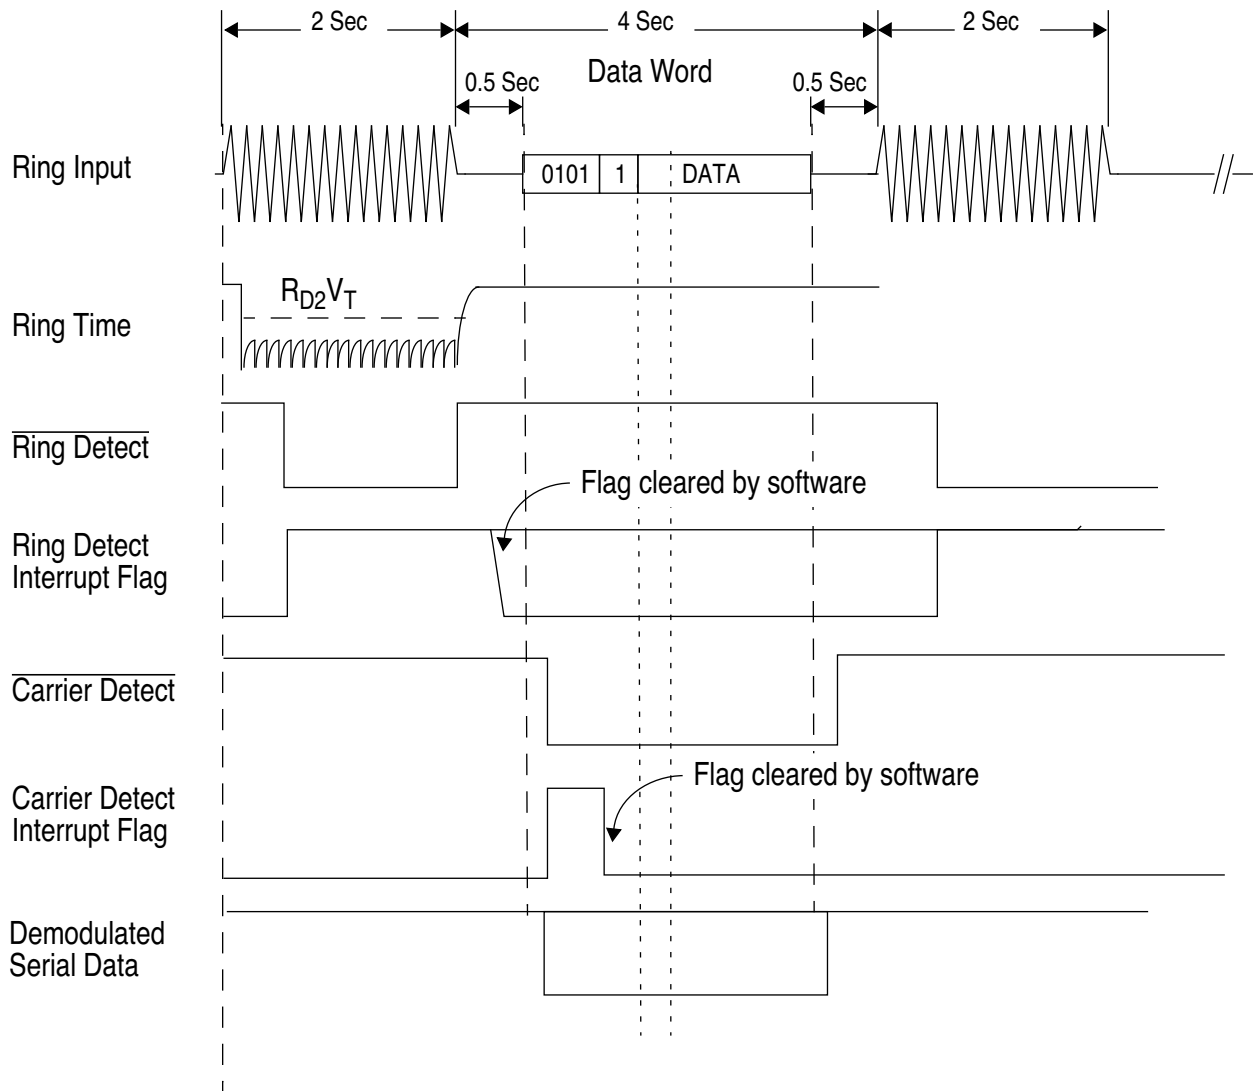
2 Sec

4 Sec

2 Sec

0.5 Sec

Data Word

0.5 Sec

Ring Input

0101

1

DATA

$R_{D2}V_T$

Ring Time

$\overline{\text{Ring Detect}}$

Flag cleared by software

Ring Detect Interrupt Flag

$\overline{\text{Carrier Detect}}$

Flag cleared by software

Carrier Detect Interrupt Flag

Demodulated Serial Data